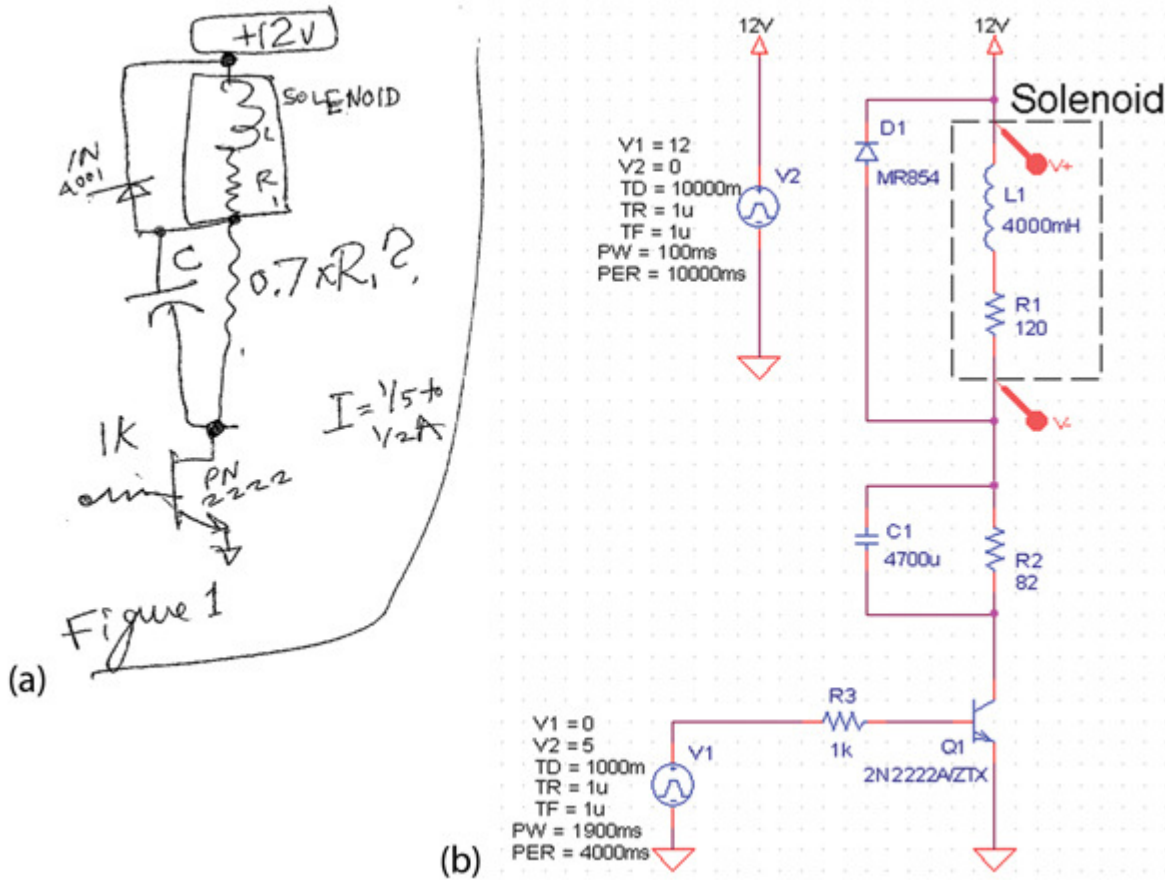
+12V

SOLENOID

L

R
1

1N
4001

C

0.7xR1?

I = 1/5 to 1/2 A

1K

PN
2222

Figure 1

(a)

12V

V1 = 12
V2 = 0
TD = 10000m
TR = 1u
TF = 1u
PW = 100ms
PER = 10000ms

V2

12V

Solenoid

D1
MR854

V+

L1
4000mH

R1
120

V-

C1
4700u

R2
82

V1 = 0
V2 = 5
TD = 1000m
TR = 1u
TF = 1u
PW = 1900ms
PER = 4000ms

V1

R3
1k

Q1
2N2222A/ZTX

(b)